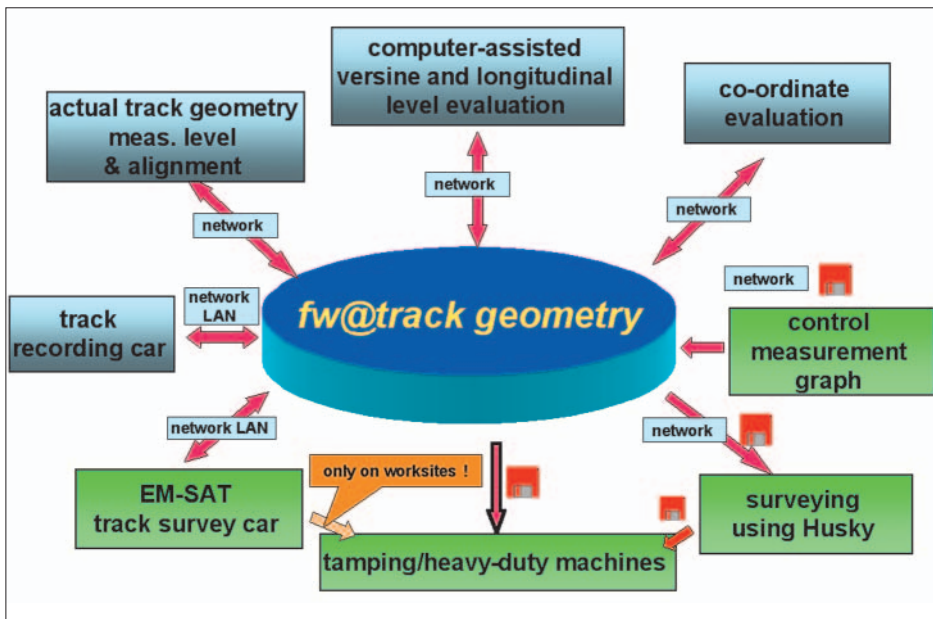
computer-assisted versine and longitudinal level evaluation

actual track geometry meas. level & alignment

co-ordinate evaluation

network

network

network

network

fw@track geometry

network LAN

track recording car

control measurement graph

network LAN

network

EM-SAT track survey car

only on worksites !

surveying using Husky

tamping/heavy-duty machines